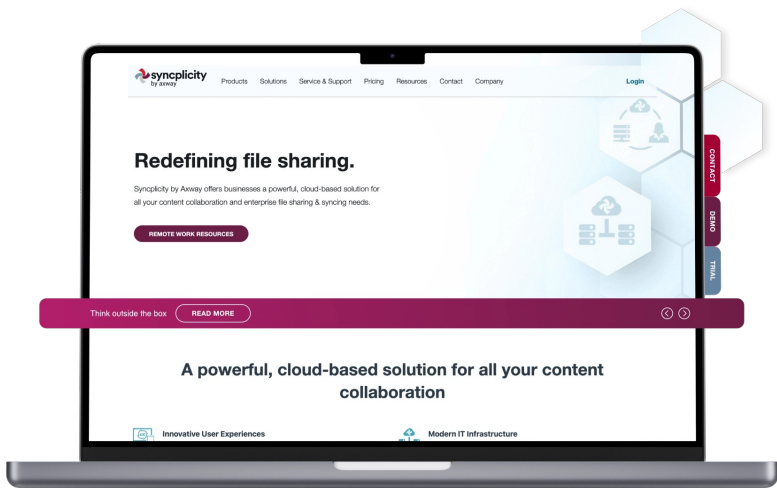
syncplicity by axway

Products Solutions Service & Support Pricing Resources Contact Company

Login

Redefining file sharing.

Syncplicity by Axway offers businesses a powerful, cloud-based solution for all your content collaboration and enterprise file sharing & syncing needs.

REMOTE WORK RESOURCES

CONTACT

DEMO

TRIAL

Think outside the box READ MORE

A powerful, cloud-based solution for all your content collaboration

Innovative User Experiences

Modern IT Infrastructure